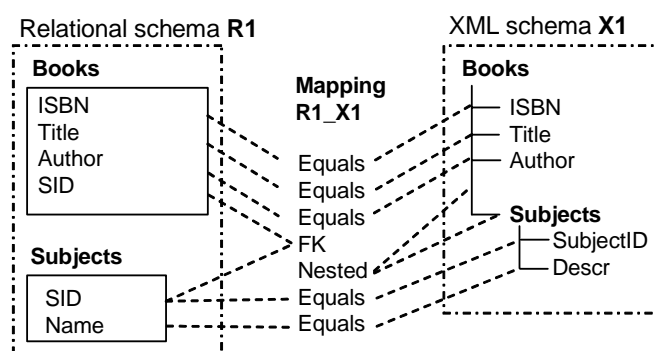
Relational schema **R1**

**Books**

ISBN
Title
Author
SID

**Subjects**

SID
Name

**Mapping R1_X1**

Equals
Equals
Equals
FK
Nested
Equals
Equals

XML schema **X1**

**Books**

ISBN
Title
Author

**Subjects**

SubjectID
Descr